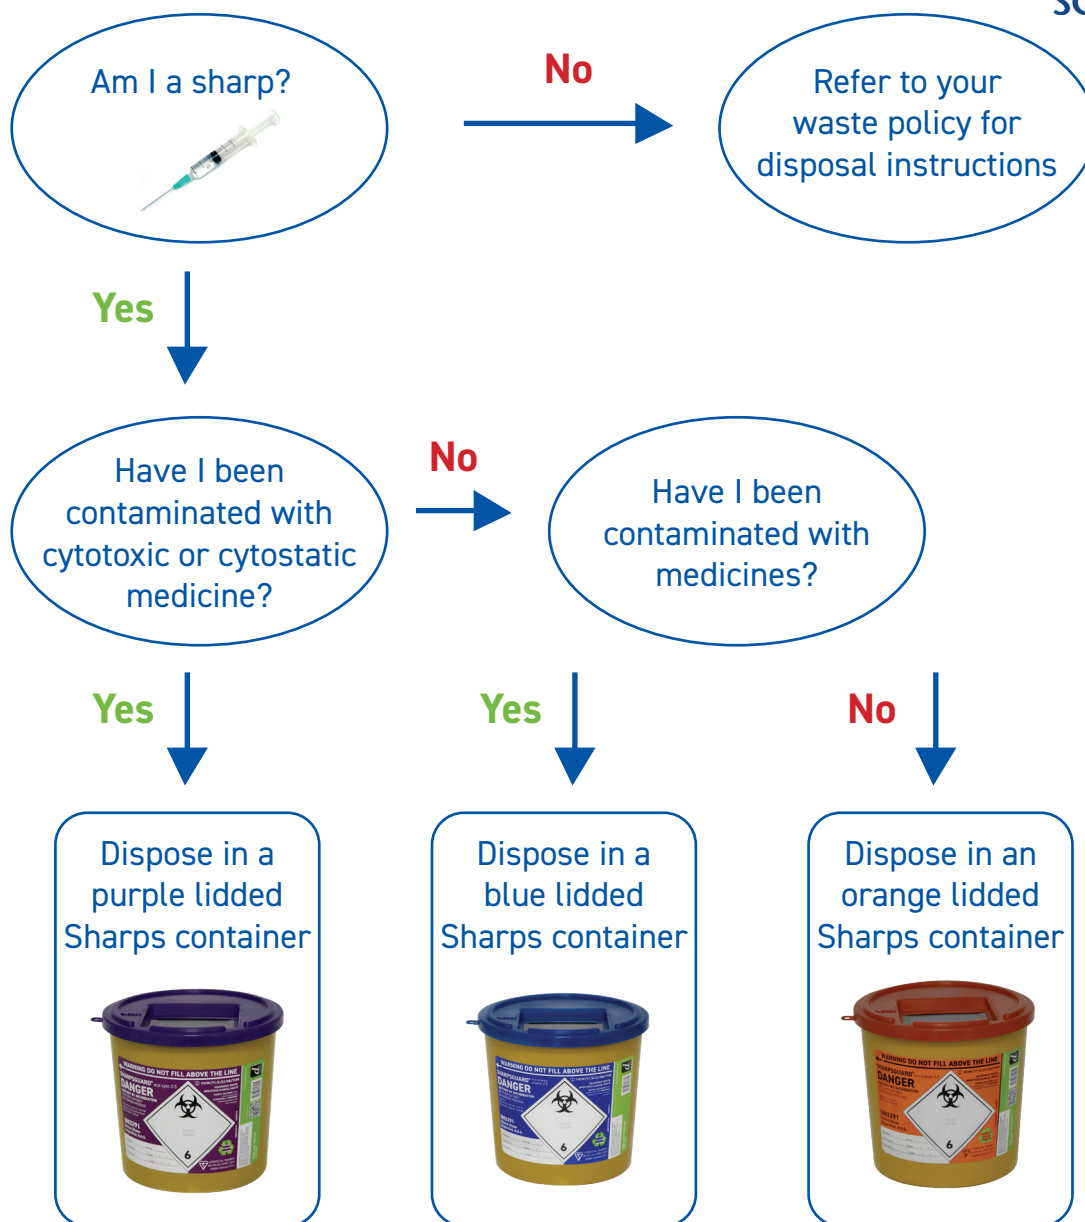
Am I a sharp?

No

Refer to your waste policy for disposal instructions

Yes

Have I been contaminated with cytotoxic or cytostatic medicine?

No

Have I been contaminated with medicines?

Yes

Yes

No

Dispose in a purple lidded Sharps container

WARNING DO NOT FILL ABOVE THE LINE
SHARPSGUARD
DANGER
6

Dispose in a blue lidded Sharps container

WARNING DO NOT FILL ABOVE THE LINE
SHARPSGUARD
DANGER
6

Dispose in an orange lidded Sharps container

WARNING DO NOT FILL ABOVE THE LINE
SHARPSGUARD
DANGER
6